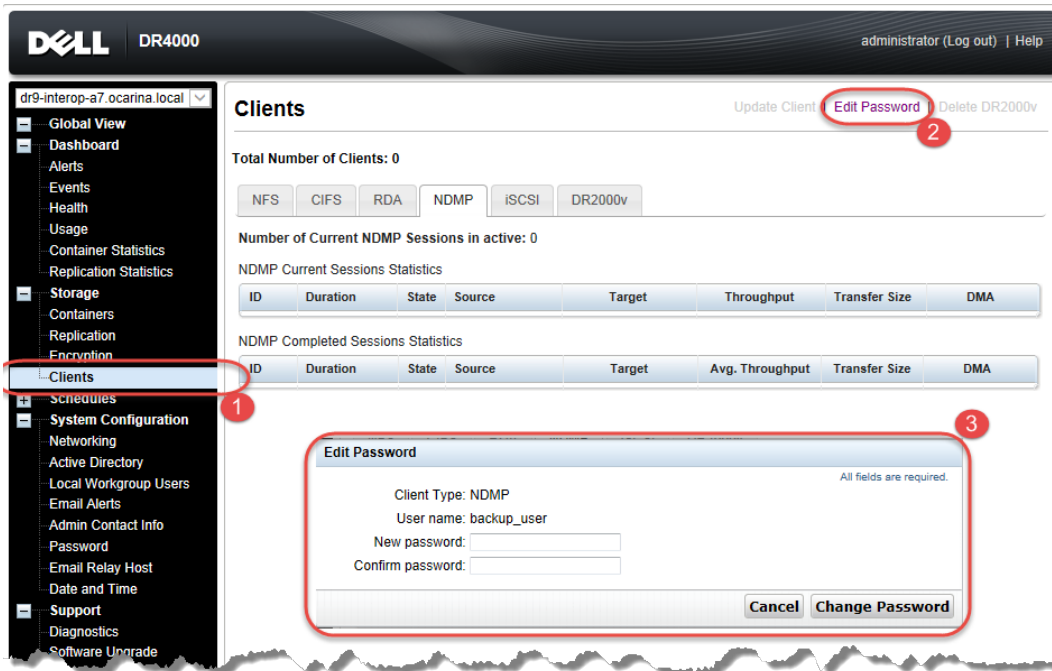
DELL DR4000

administrator (Log out) | Help

dr9-interop-a7.ocarina.local

Global View
Dashboard
Alerts
Events
Health
Usage
Container Statistics
Replication Statistics
Storage
Containers
Replication
Encryption
Clients
Schedules
System Configuration
Networking
Active Directory
Local Workgroup Users
Email Alerts
Admin Contact Info
Password
Email Relay Host
Date and Time
Support
Diagnostics
Software Upgrade

1

Clients

Update Client | Edit Password | Delete DR2000v

2

Total Number of Clients: 0

NFS | CIFS | RDA | NDMP | iSCSI | DR2000v

Number of Current NDMP Sessions in active: 0

NDMP Current Sessions Statistics

| ID | Duration | State | Source | Target | Throughput | Transfer Size | DMA |
|---|---|---|---|---|---|---|---|

NDMP Completed Sessions Statistics

| ID | Duration | State | Source | Target | Avg. Throughput | Transfer Size | DMA |
|---|---|---|---|---|---|---|---|

3

Edit Password

All fields are required.

Client Type: NDMP
User name: backup_user
New password:
Confirm password:

Cancel | Change Password